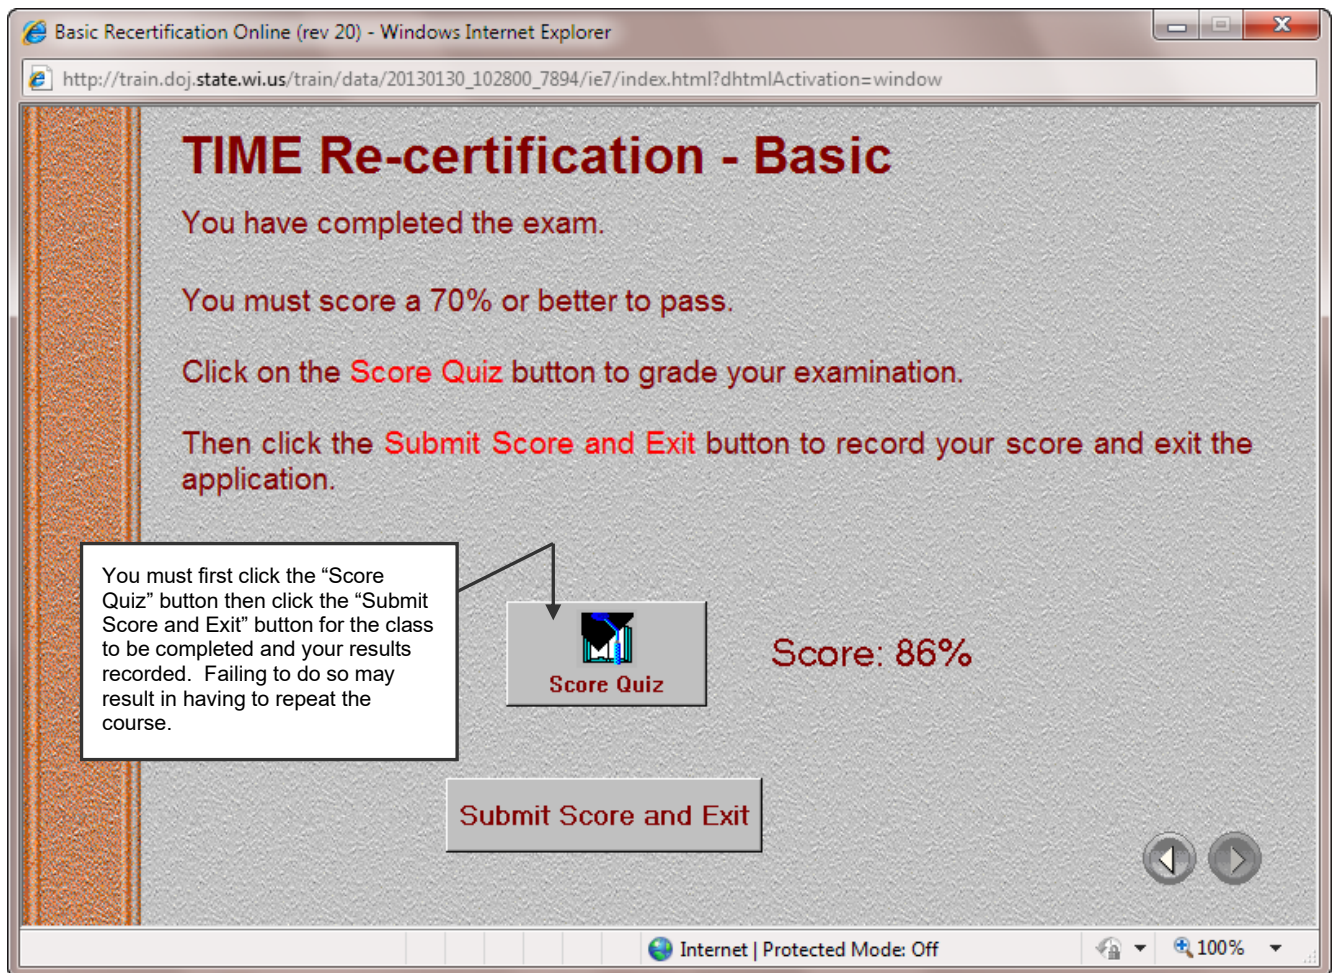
Basic Recertification Online (rev 20) - Windows Internet Explorer

http://train.doj.state.wi.us/train/data/20130130_102800_7894/ie7/index.html?dhtmlActivation=window

TIME Re-certification - Basic

You have completed the exam.

You must score a 70% or better to pass.

Click on the Score Quiz button to grade your examination.

Then click the Submit Score and Exit button to record your score and exit the application.

You must first click the “Score Quiz” button then click the “Submit Score and Exit” button for the class to be completed and your results recorded. Failing to do so may result in having to repeat the course.

Score Quiz

Score: 86%

Submit Score and Exit

Internet | Protected Mode: Off

100%